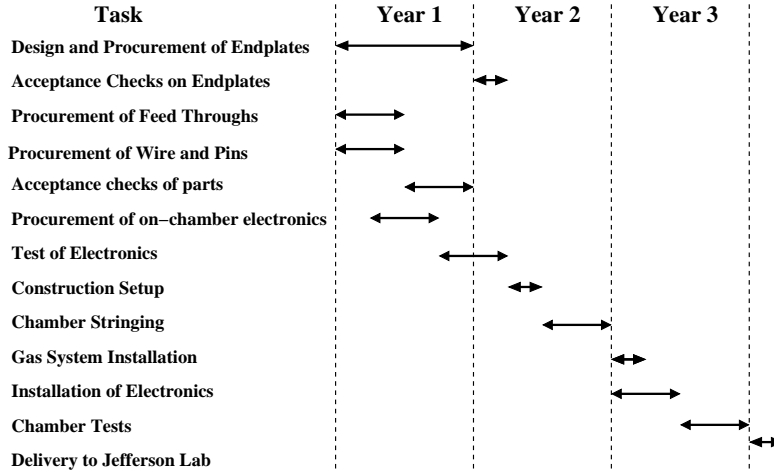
| Task | Year 1 | Year 2 | Year 3 |
|---|---|---|---|
| Design and Procurement of Endplates | | | |
| Acceptance Checks on Endplates | | | |
| Procurement of Feed Throughs | | | |
| Procurement of Wire and Pins | | | |
| Acceptance checks of parts | | | |
| Procurement of on–chamber electronics | | | |
| Test of Electronics | | | |
| Construction Setup | | | |
| Chamber Stringing | | | |
| Gas System Installation | | | |
| Installation of Electronics | | | |
| Chamber Tests | | | |
| Delivery to Jefferson Lab | | | |